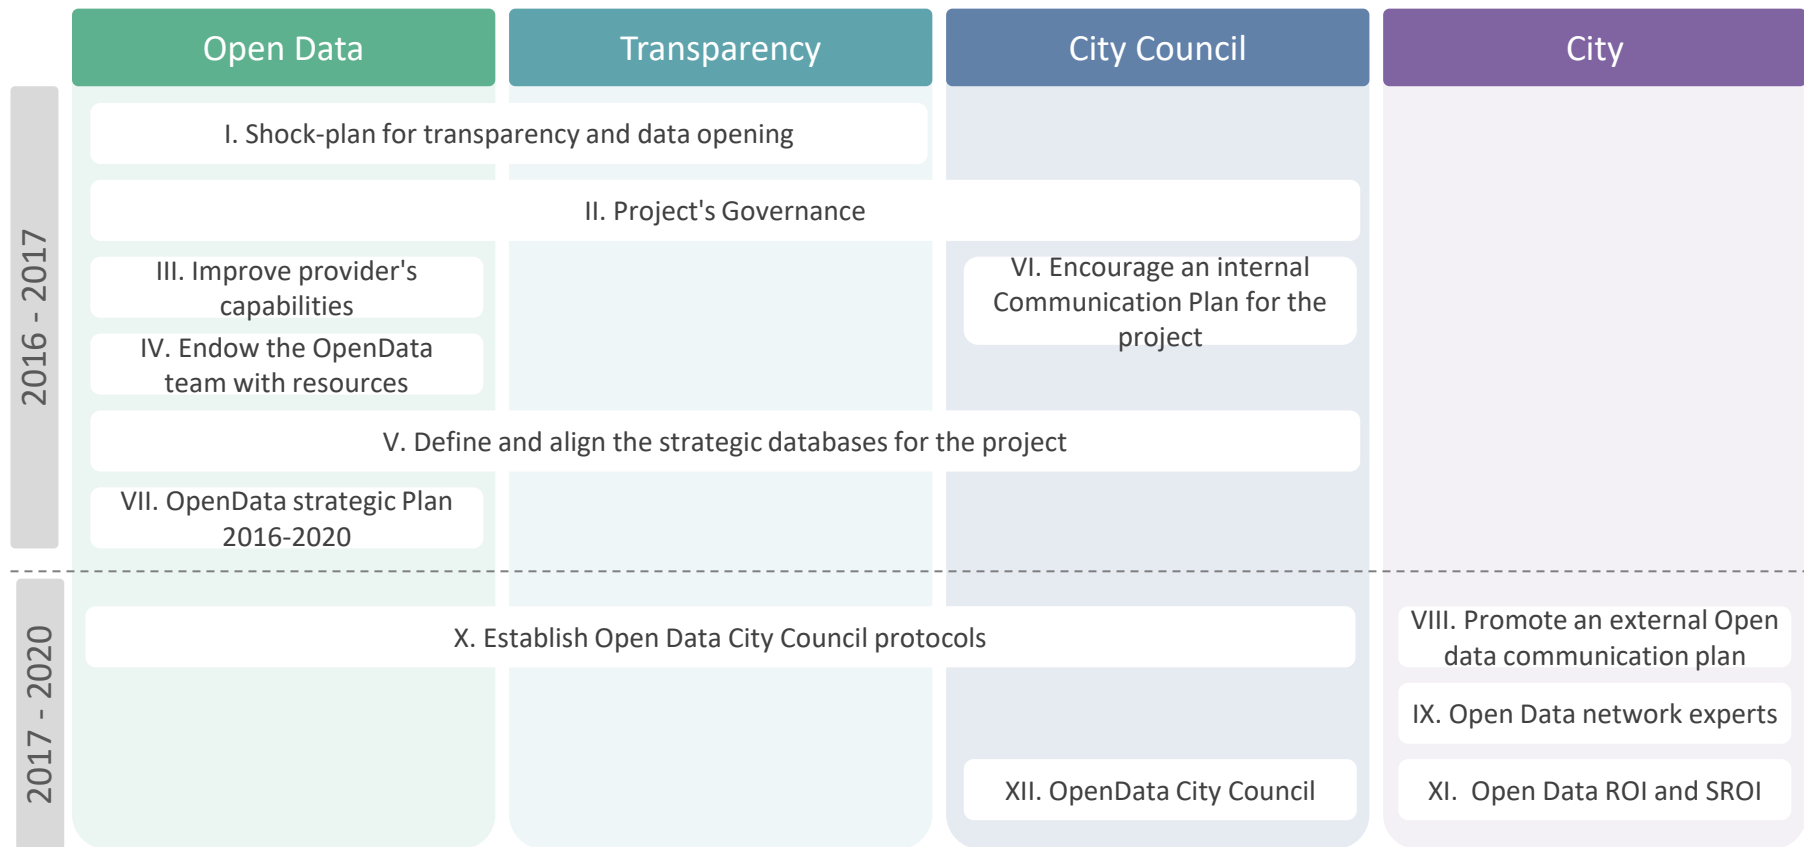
Open Data

Transparency

City Council

City

2016 - 2017

I. Shock-plan for transparency and data opening

II. Project's Governance

III. Improve provider's capabilities

IV. Endow the OpenData team with resources

VI. Encourage an internal Communication Plan for the project

V. Define and align the strategic databases for the project

VII. OpenData strategic Plan 2016-2020

2017 - 2020

X. Establish Open Data City Council protocols

VIII. Promote an external Open data communication plan

IX. Open Data network experts

XII. OpenData City Council

XI. Open Data ROI and SROI